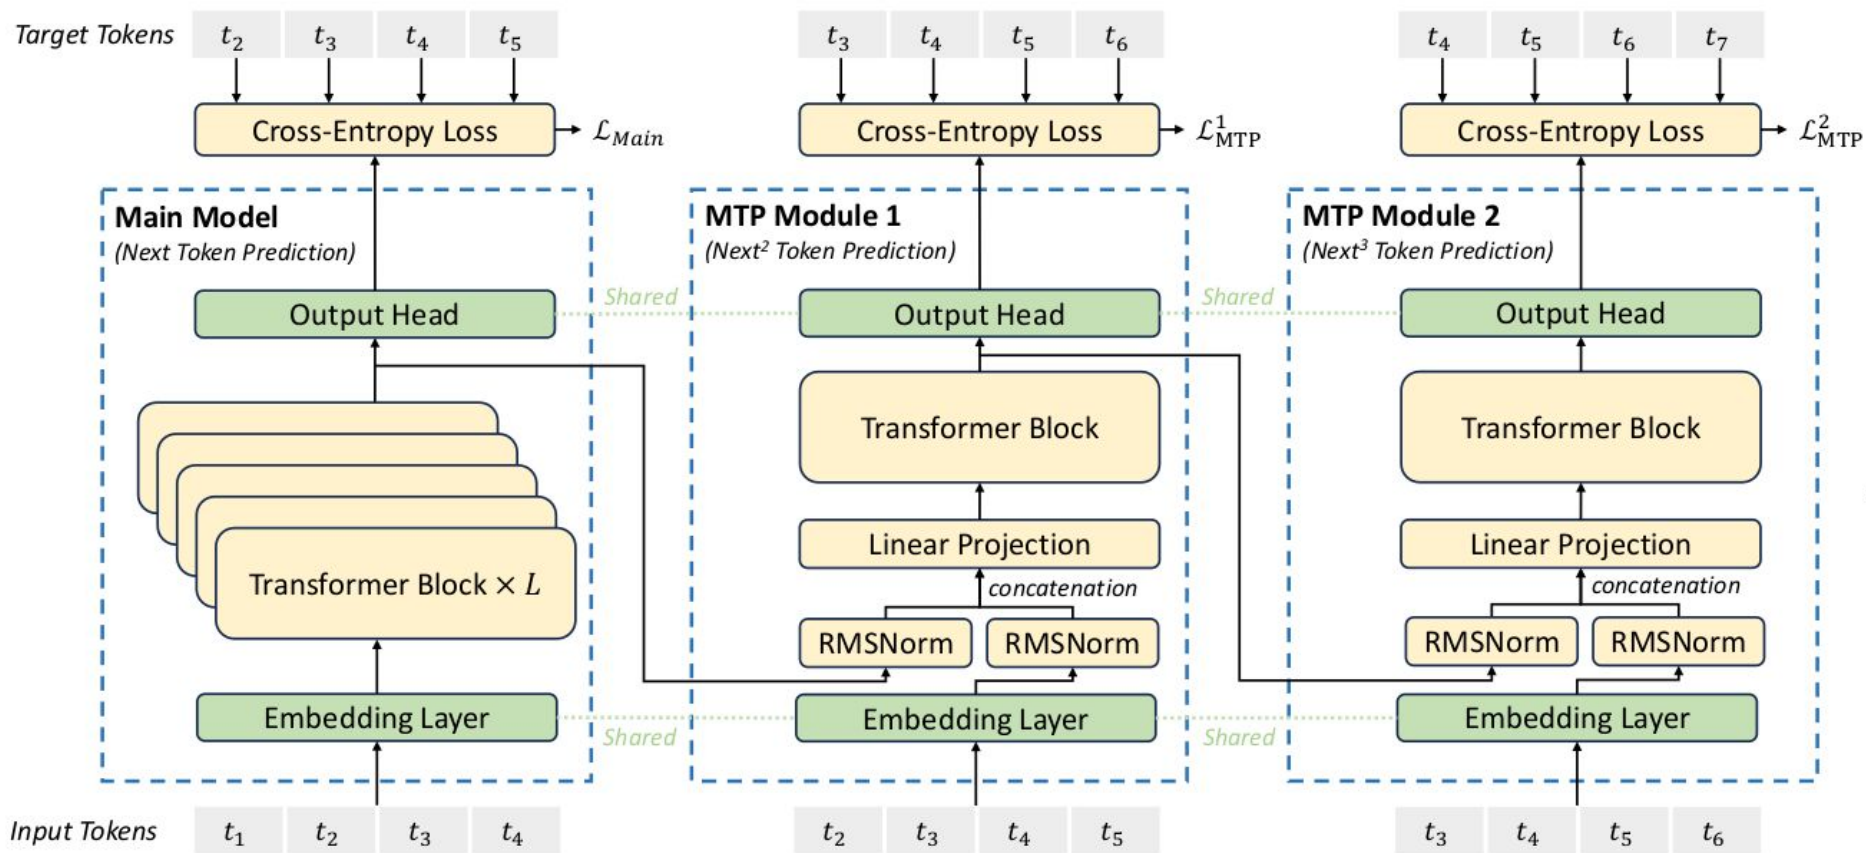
Target Tokens $t_2$ $t_3$ $t_4$ $t_5$ $t_3$ $t_4$ $t_5$ $t_6$ $t_4$ $t_5$ $t_6$ $t_7$

Cross-Entropy Loss $\mathcal{L}_{Main}$

Cross-Entropy Loss $\mathcal{L}_{\text{MTP}}^1$

Cross-Entropy Loss $\mathcal{L}_{\text{MTP}}^2$

Main Model
(Next Token Prediction)

Output Head

Transformer Block $\times L$

Embedding Layer

Shared

Shared

MTP Module 1
(Next$^2$ Token Prediction)

Output Head

Transformer Block

Linear Projection

concatenation

RMSNorm RMSNorm

Embedding Layer

Shared

Shared

MTP Module 2
(Next$^3$ Token Prediction)

Output Head

Transformer Block

Linear Projection

concatenation

RMSNorm RMSNorm

Embedding Layer

Input Tokens $t_1$ $t_2$ $t_3$ $t_4$ $t_2$ $t_3$ $t_4$ $t_5$ $t_3$ $t_4$ $t_5$ $t_6$